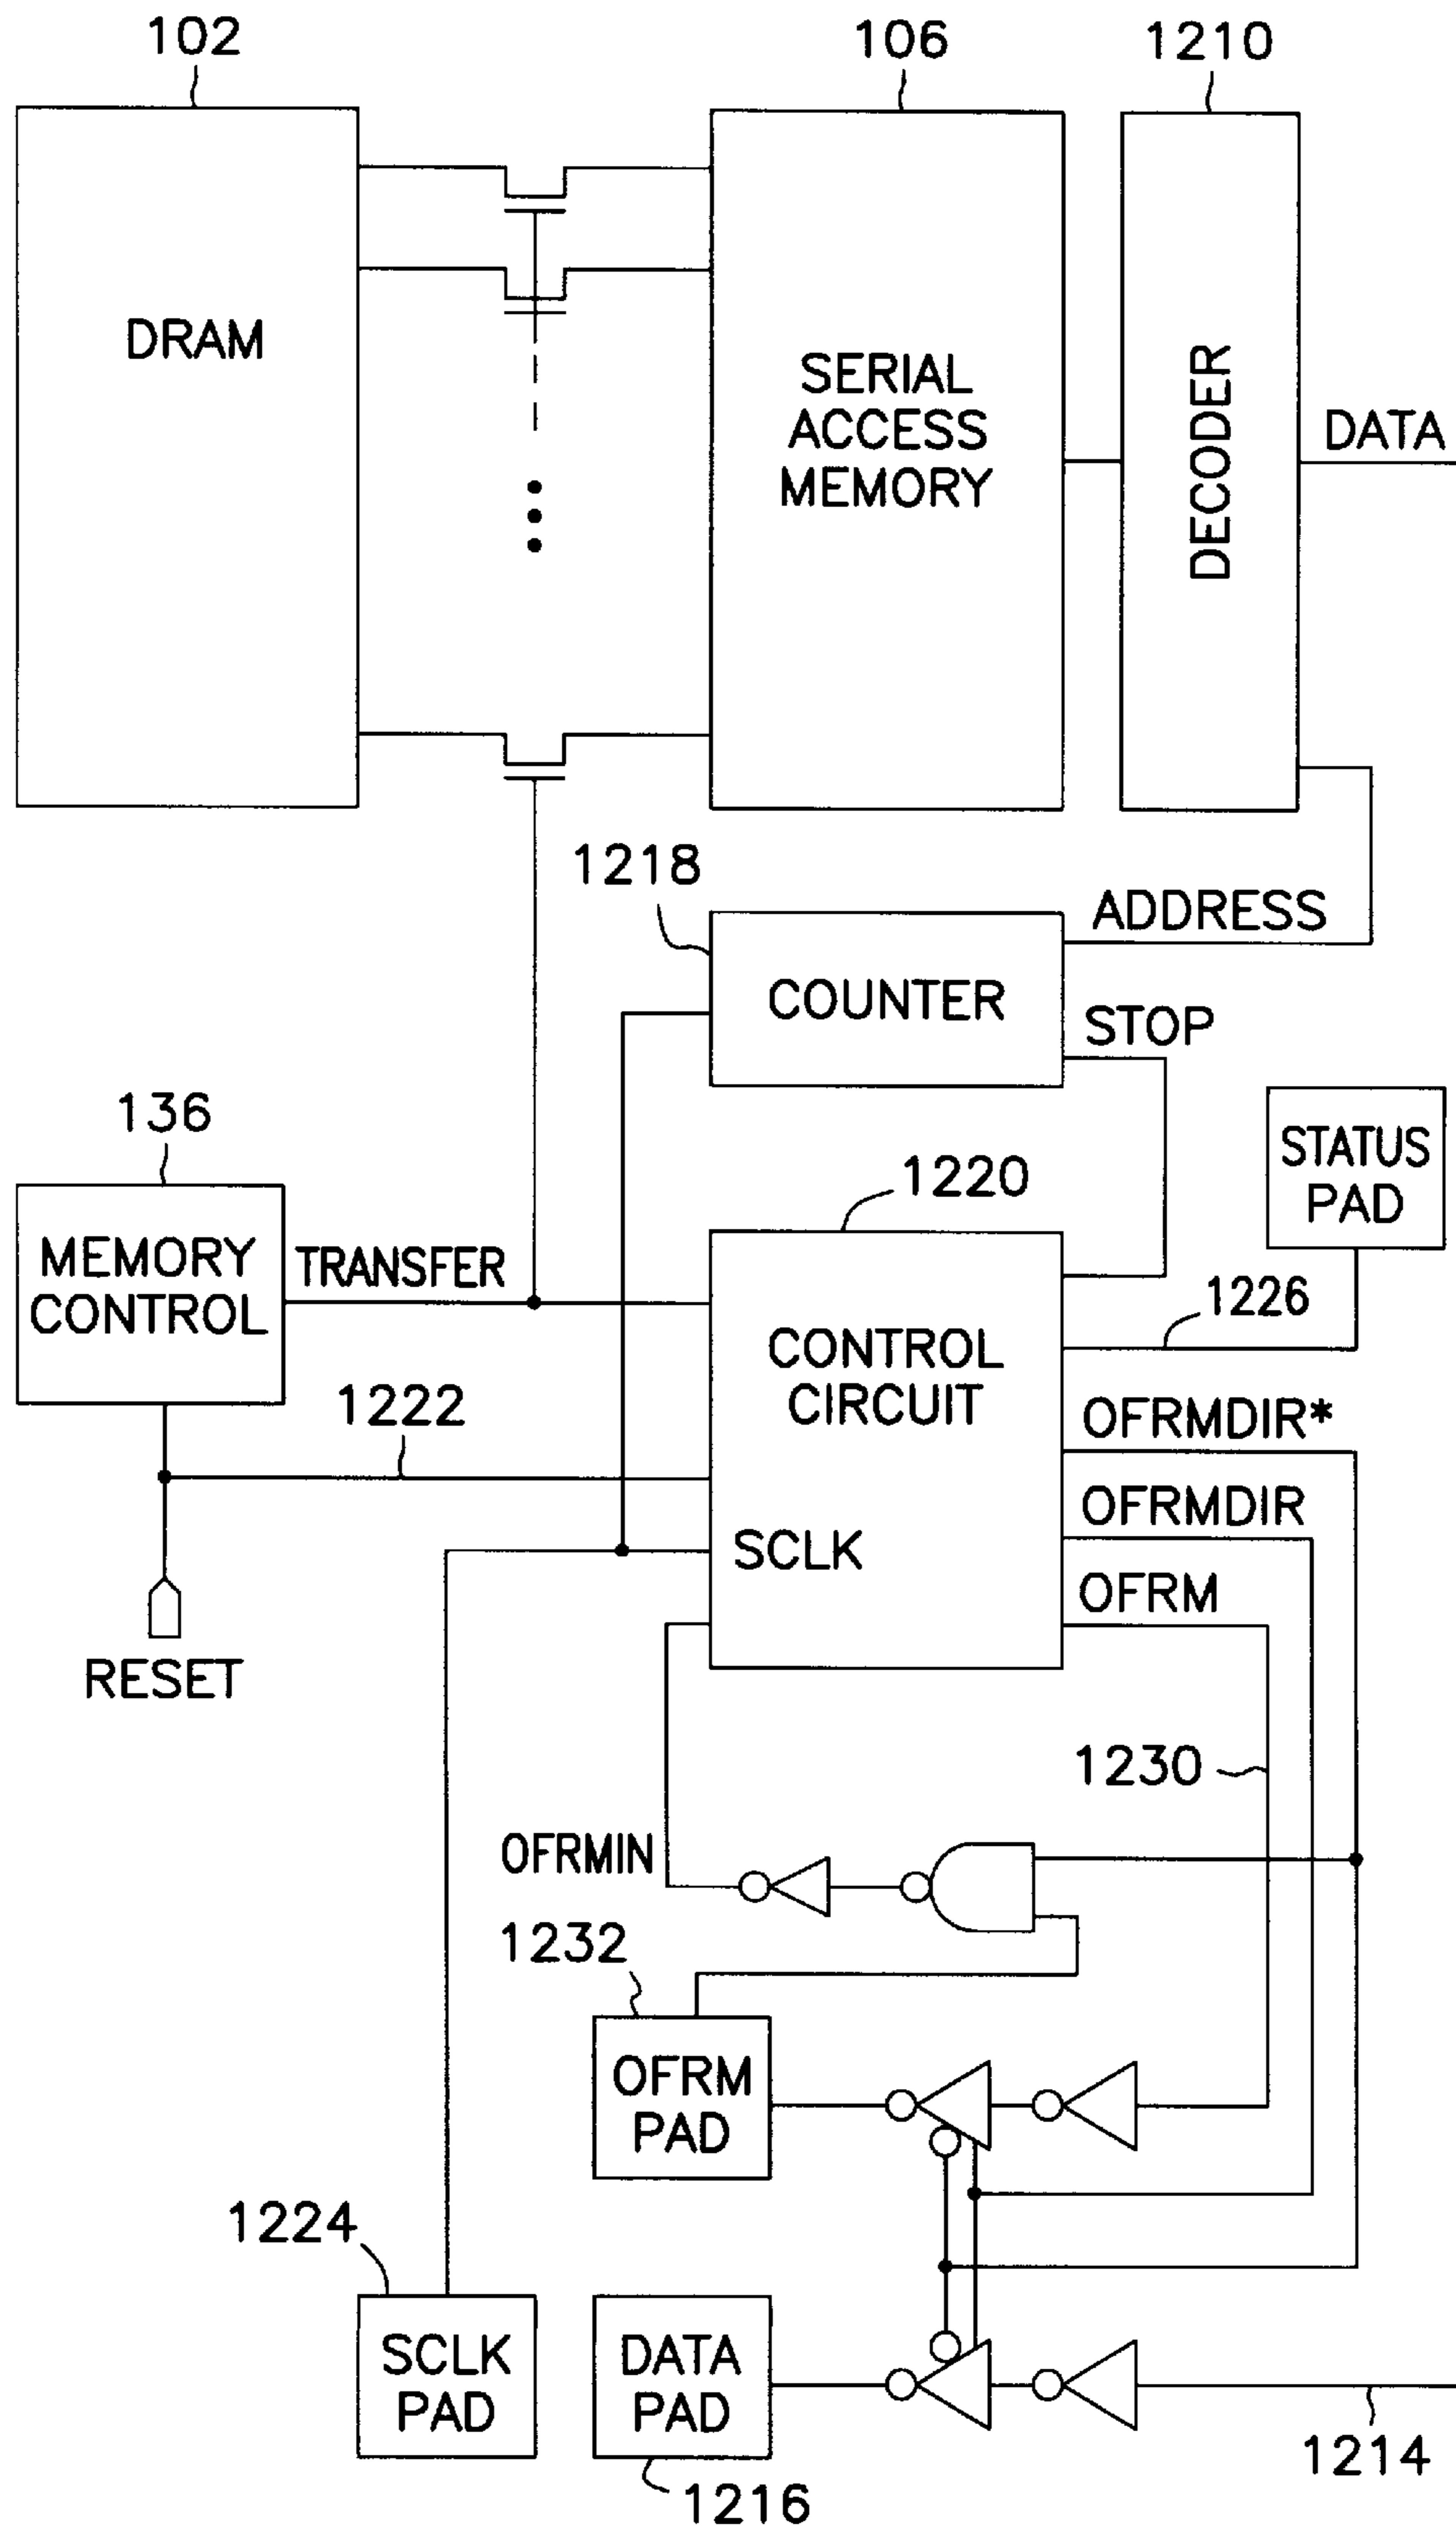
102
106
1210
DRAM
SERIAL ACCESS MEMORY
DECODER
DATA
1218
ADDRESS
COUNTER
STOP
136
STATUS PAD
1220
MEMORY CONTROL
TRANSFER
1226
CONTROL CIRCUIT
1222
OFRMDIR*
OFRMDIR
SCLK
OFRM
RESET
1230
OFRMIN
1232
OFRM PAD
1224
SCLK PAD
DATA PAD
1214
1216